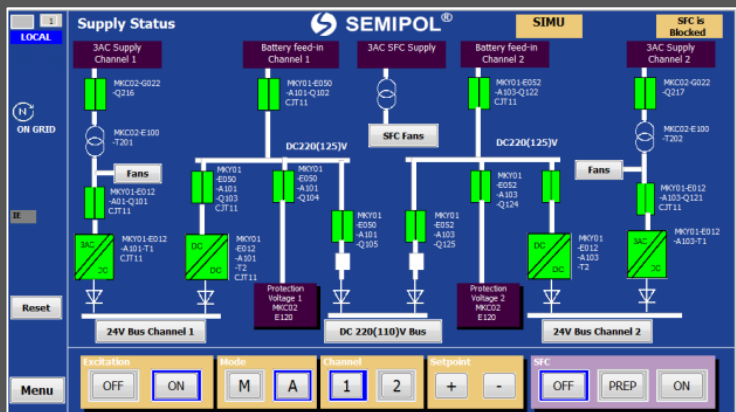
1
LOCAL

Supply Status

SEMIPOL®

SIMU

SFC is Blocked

ON GRID

II

Reset

Menu

3AC Supply Channel 1

Battery feed-in Channel 1

3AC SFC Supply

Battery feed-in Channel 2

3AC Supply Channel 2

MKC02-G022 -Q216

MKY01-E050 -A101-Q102 CJT11

MKY01-E052 -A103-Q122 CJT11

MKC02-G022 -Q217

MKC02-E100 -T201

SFC Fans

MKC02-E100 -T202

DC220(125)V

DC220(125)V

Fans

Fans

MKY01-E012 -A01-Q101 CJT11

MKY01 -E050 -A101 -Q103 CJT11

MKY01 -E050 -A101 -Q104

MKY01 -E052 -A103 -Q124

MKY01-E012 -A103-Q121 CJT11

3AC

DC

DC

DC

DC

DC

3AC

DC

MKY01-E012 -A101-T1 CJT11

MKY01 -E012 -A101 -T2 CJT11

MKY01 -E050 -A101 -Q105

MKY01 -E052 -A103 -Q125

MKY01 -E012 -A103 -T2

MKY01-E012 -A103-T1

Protection Voltage 1 MKC02 E120

Protection Voltage 2 MKC02 E120

24V Bus Channel 1

DC 220(110)V Bus

24V Bus Channel 2

Excitation
OFF
ON

Mode
M
A

Channel
1
2

Setpoint
+
-

SFC
OFF
PREP
ON